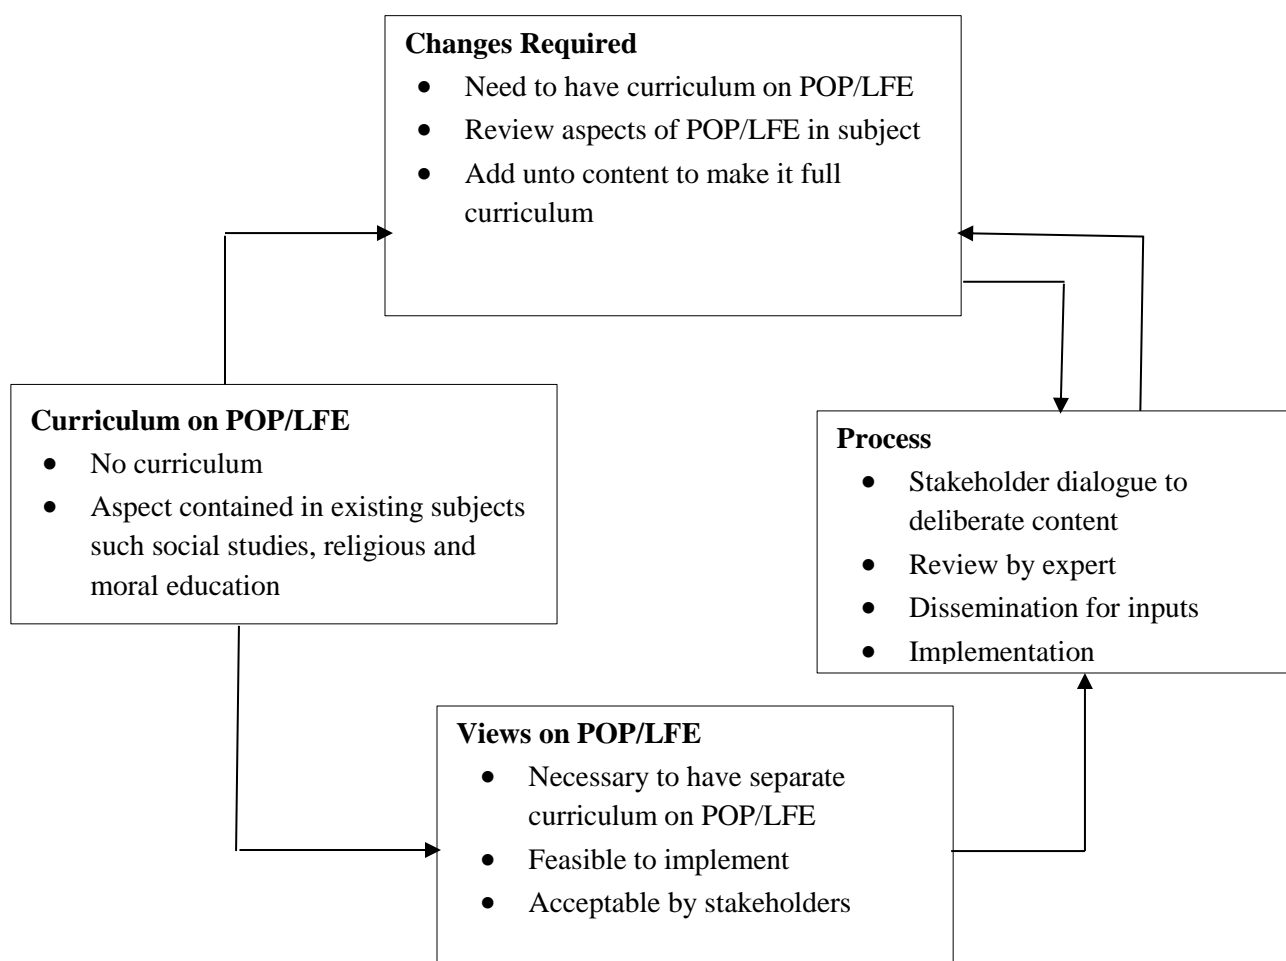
**Changes Required**
- Need to have curriculum on POP/LFE
- Review aspects of POP/LFE in subject
- Add unto content to make it full curriculum

**Curriculum on POP/LFE**
- No curriculum
- Aspect contained in existing subjects such social studies, religious and moral education

**Process**
- Stakeholder dialogue to deliberate content
- Review by expert
- Dissemination for inputs
- Implementation

**Views on POP/LFE**
- Necessary to have separate curriculum on POP/LFE
- Feasible to implement
- Acceptable by stakeholders